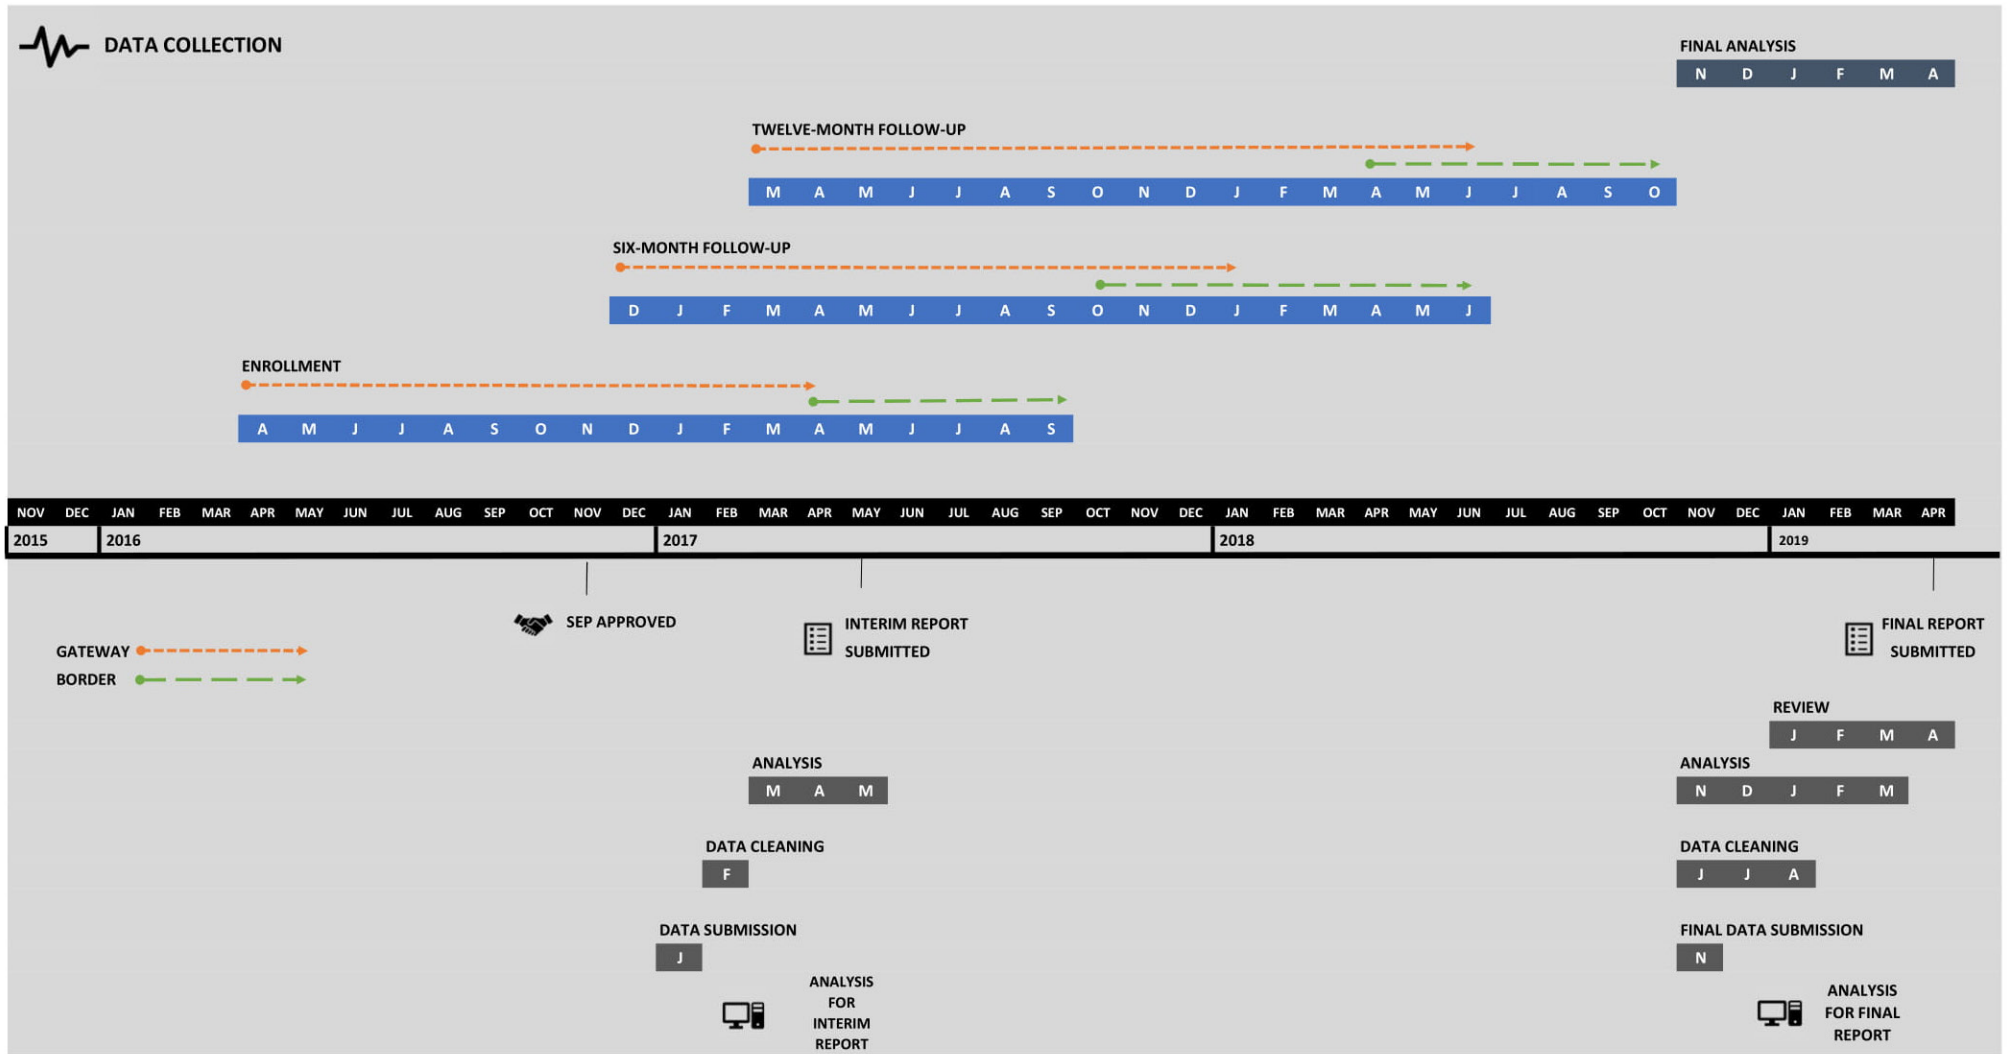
DATA COLLECTION

FINAL ANALYSIS

N D J F M A

TWELVE-MONTH FOLLOW-UP

M A M J J A S O N D J F M A M J J A S O

SIX-MONTH FOLLOW-UP

D J F M A M J J A S O N D J F M A M J

ENROLLMENT

A M J J A S O N D J F M A M J J A S

| NOV | DEC | JAN | FEB | MAR | APR | MAY | JUN | JUL | AUG | SEP | OCT | NOV | DEC | JAN | FEB | MAR | APR | MAY | JUN | JUL | AUG | SEP | OCT | NOV | DEC | JAN | FEB | MAR | APR | MAY | JUN | JUL | AUG | SEP | OCT | NOV | DEC | JAN | FEB | MAR | APR |
|---|---|---|---|---|---|---|---|---|---|---|---|---|---|---|---|---|---|---|---|---|---|---|---|---|---|---|---|---|---|---|---|---|---|---|---|---|---|---|---|---|---|

2015 2016 2017 2018 2019

SEP APPROVED

INTERIM REPORT SUBMITTED

FINAL REPORT SUBMITTED

GATEWAY
BORDER

REVIEW
J F M A

ANALYSIS
M A M

ANALYSIS
N D J F M

DATA CLEANING
F

DATA CLEANING
J J A

DATA SUBMISSION
J

FINAL DATA SUBMISSION
N

ANALYSIS FOR INTERIM REPORT

ANALYSIS FOR FINAL REPORT